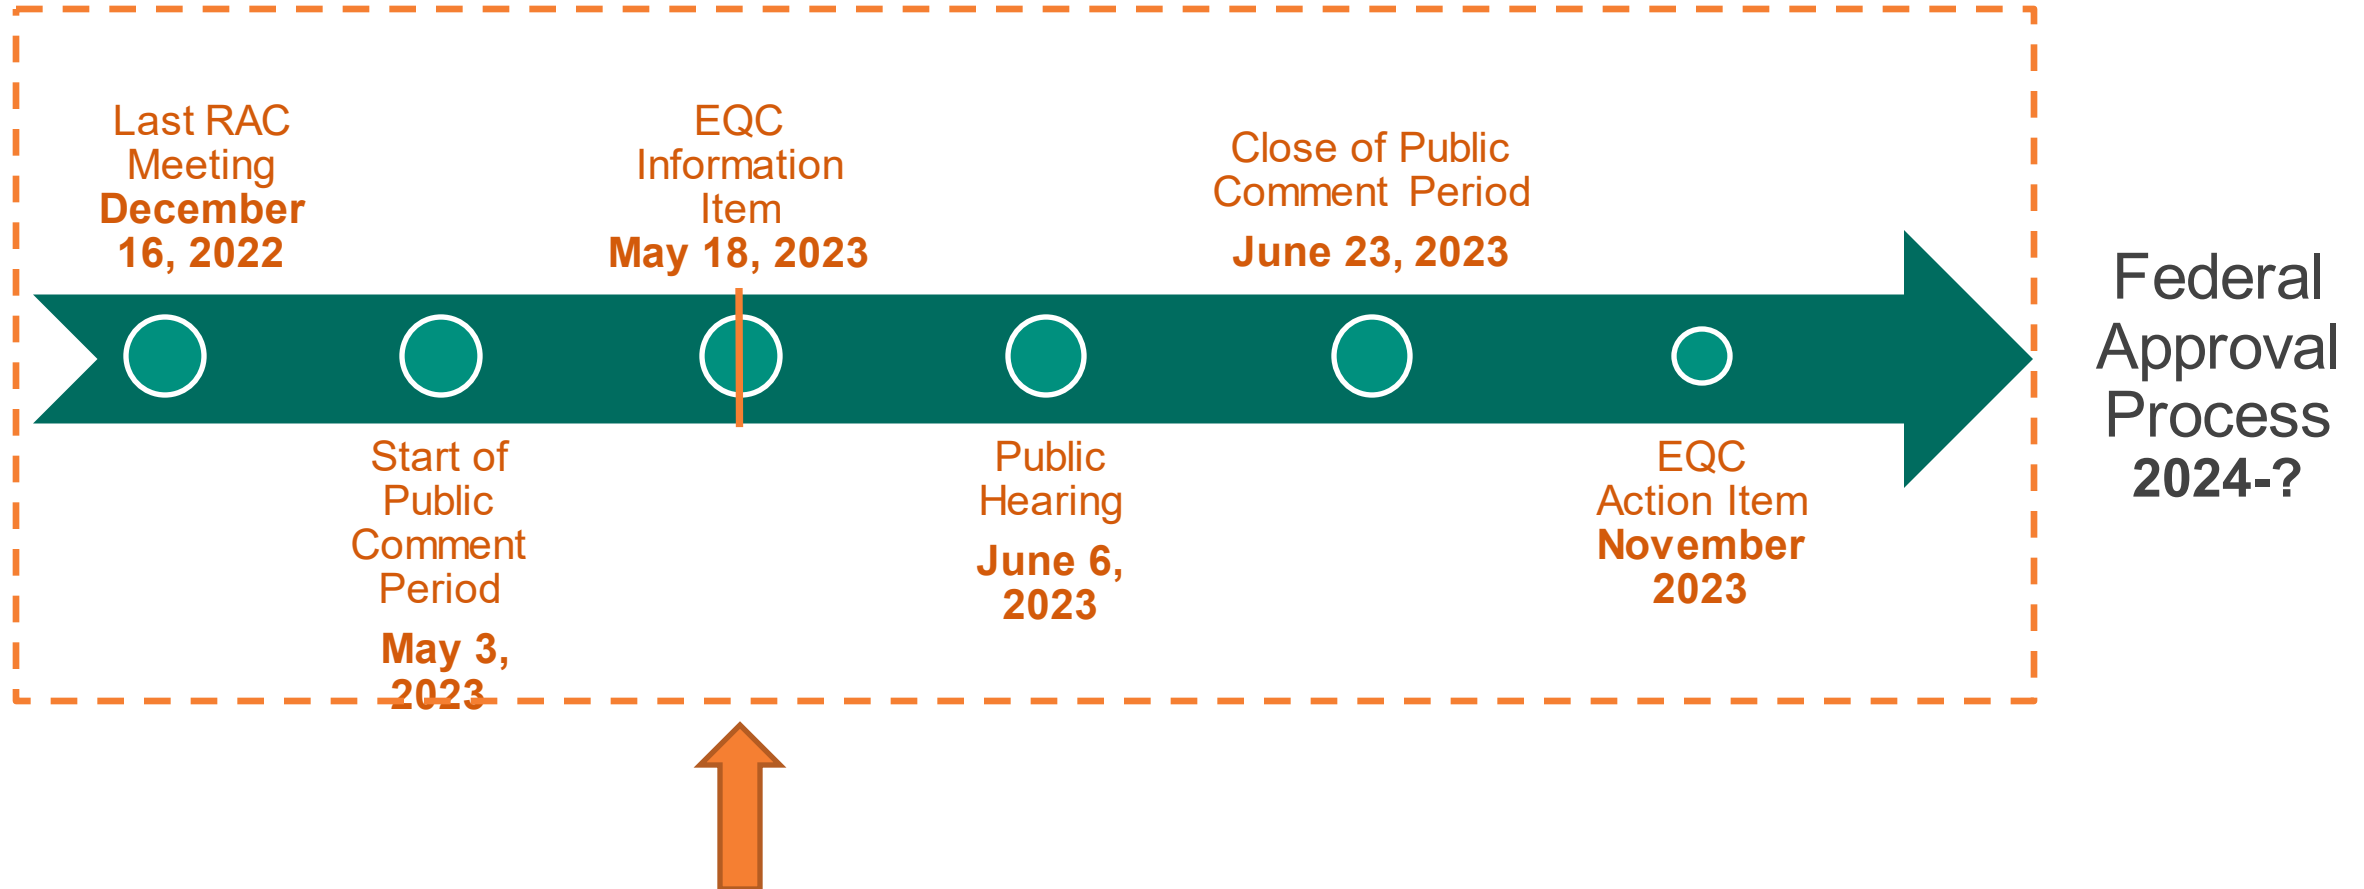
Last RAC Meeting
**December 16, 2022**

Start of Public Comment Period
**May 3, 2023**

EQC Information Item
**May 18, 2023**

Public Hearing
**June 6, 2023**

Close of Public Comment Period
**June 23, 2023**

EQC Action Item
**November 2023**

Federal Approval Process
**2024-?**